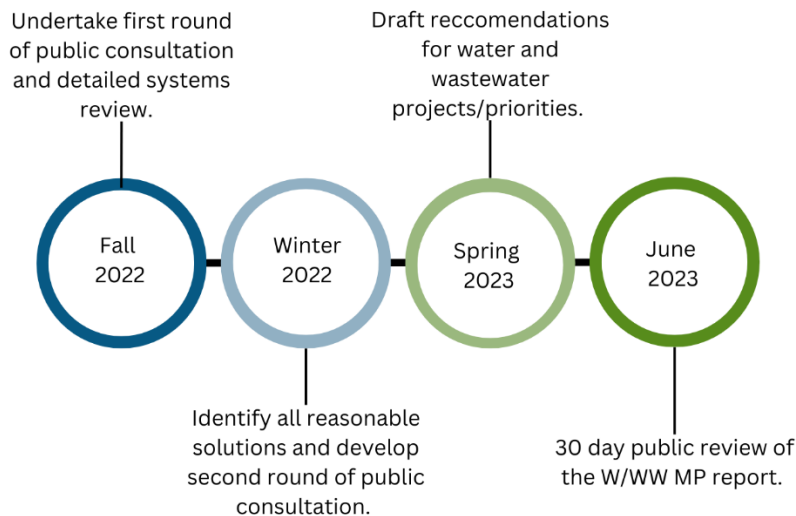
Undertake first round of public consultation and detailed systems review.

Draft reccomendations for water and wastewater projects/priorities.

Fall 2022

Winter 2022

Spring 2023

June 2023

Identify all reasonable solutions and develop second round of public consultation.

30 day public review of the W/WW MP report.